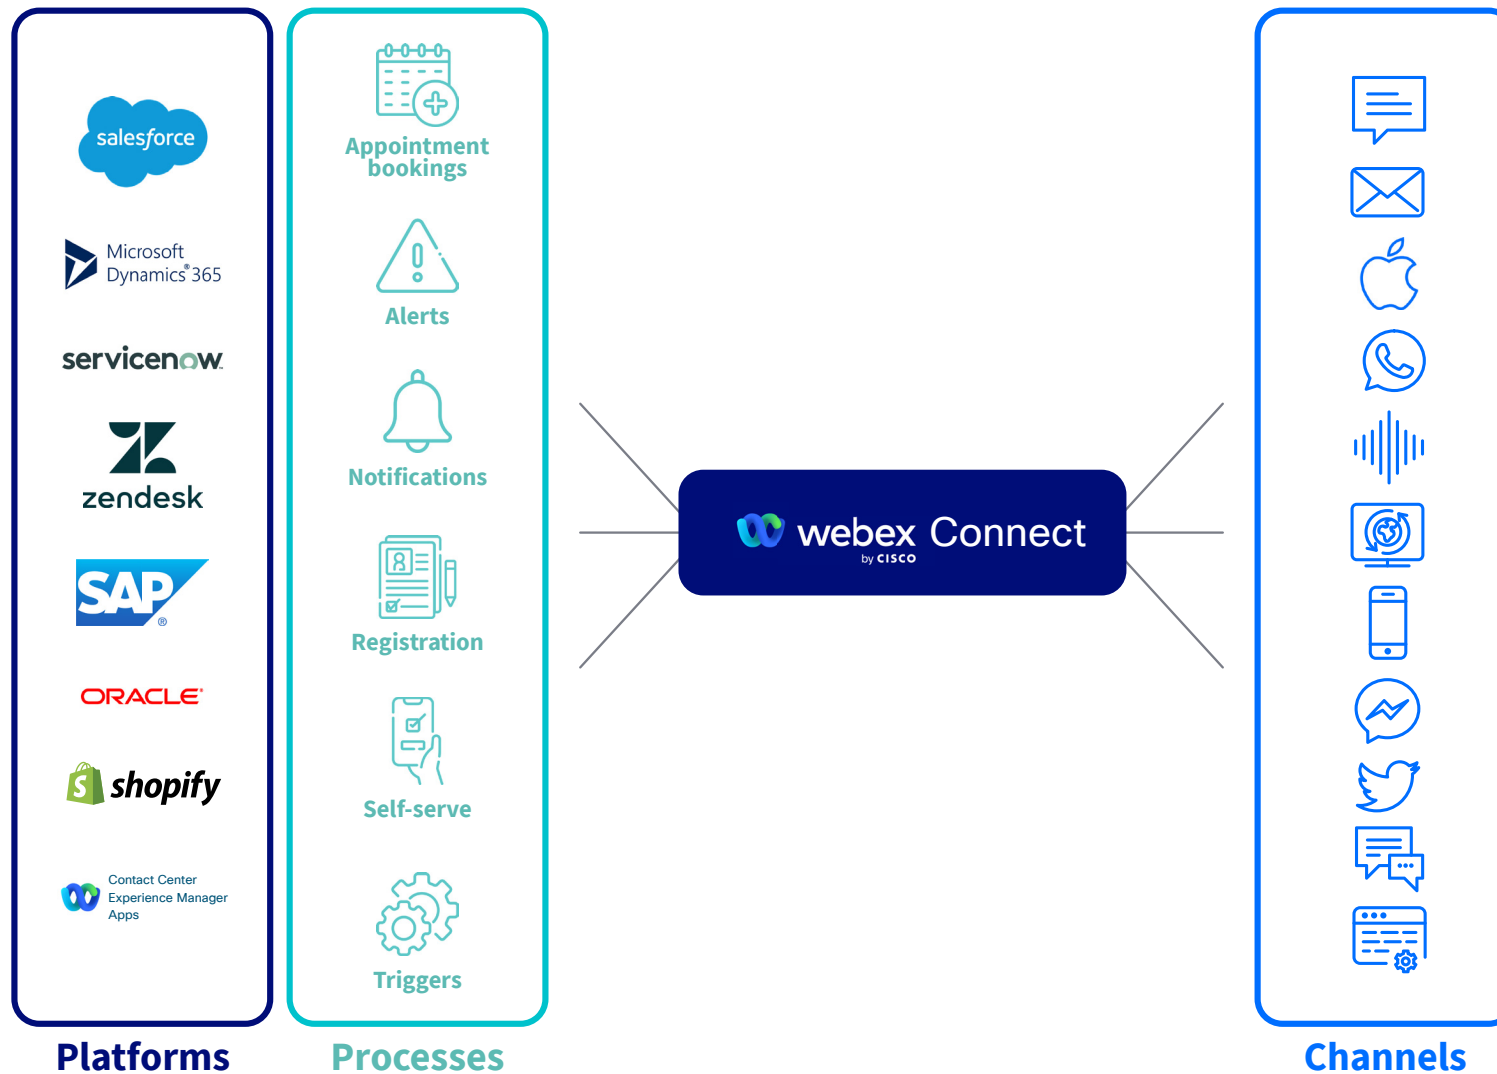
salesforce

Microsoft Dynamics® 365

servicenow.

zendesk

SAP®

ORACLE®

shopify

Contact Center Experience Manager Apps

Platforms

Appointment bookings

Alerts

Notifications

Registration

Self-serve

Triggers

Processes

webex Connect
by CISCO

Channels